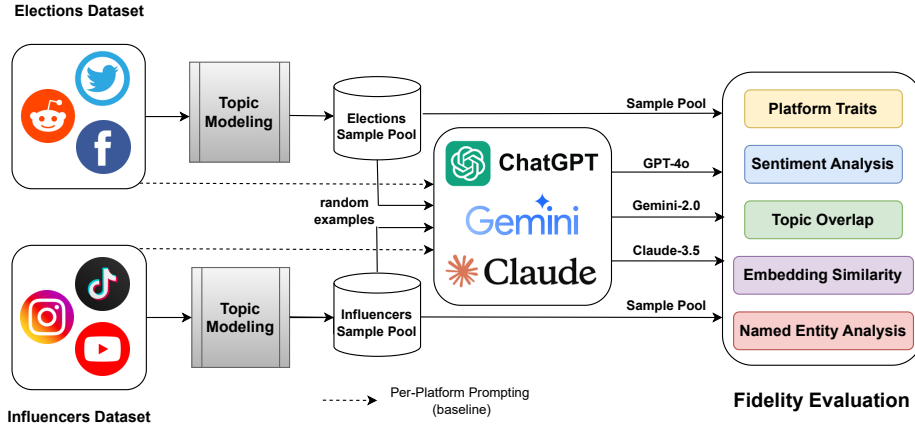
Elections Dataset

Topic Modeling

Elections Sample Pool

Sample Pool

ChatGPT

GPT-4o

Gemini

Gemini-2.0

Claude

Claude-3.5

random examples

Topic Modeling

Influencers Sample Pool

Sample Pool

Platform Traits

Sentiment Analysis

Topic Overlap

Embedding Similarity

Named Entity Analysis

Per-Platform Prompting (baseline)

Influencers Dataset

Fidelity Evaluation